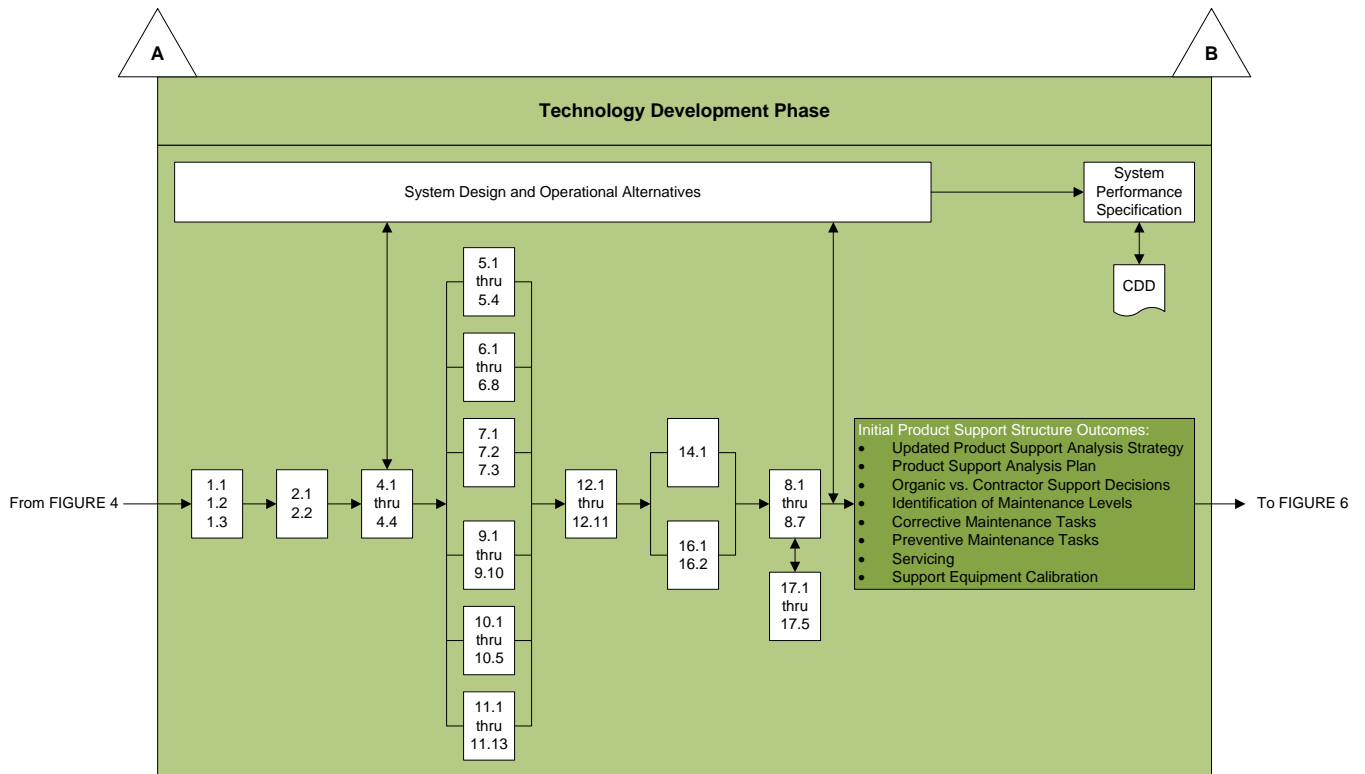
A

B

Technology Development Phase

System Design and Operational Alternatives

System Performance Specification

CDD

From FIGURE 4

1.1
1.2
1.3

2.1
2.2

4.1
thru
4.4

5.1
thru
5.4

6.1
thru
6.8

7.1
7.2
7.3

9.1
thru
9.10

10.1
thru
10.5

11.1
thru
11.13

12.1
thru
12.11

14.1

16.1
16.2

8.1
thru
8.7

17.1
thru
17.5

Initial Product Support Structure Outcomes:
- Updated Product Support Analysis Strategy
- Product Support Analysis Plan
- Organic vs. Contractor Support Decisions
- Identification of Maintenance Levels
- Corrective Maintenance Tasks
- Preventive Maintenance Tasks
- Servicing
- Support Equipment Calibration

To FIGURE 6